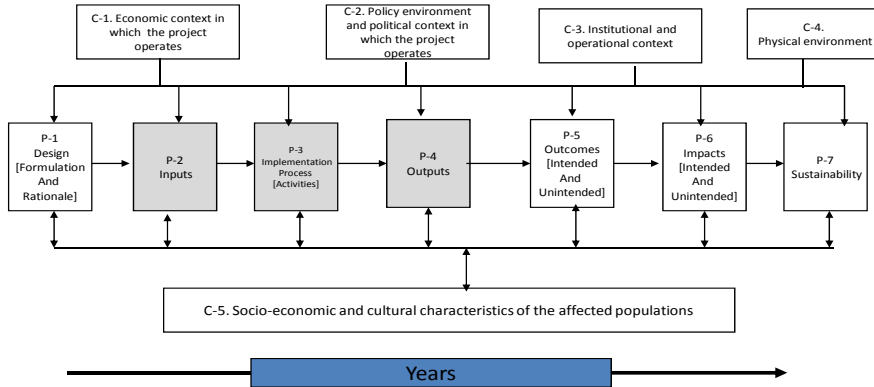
C-1. Economic context in which the project operates

C-2. Policy environment and political context in which the project operates

C-3. Institutional and operational context

C-4. Physical environment

P-1 Design [Formulation And Rationale]

P-2 Inputs

P-3 Implementation Process [Activities]

P-4 Outputs

P-5 Outcomes [Intended And Unintended]

P-6 Impacts [Intended And Unintended]

P-7 Sustainability

C-5. Socio-economic and cultural characteristics of the affected populations

Years